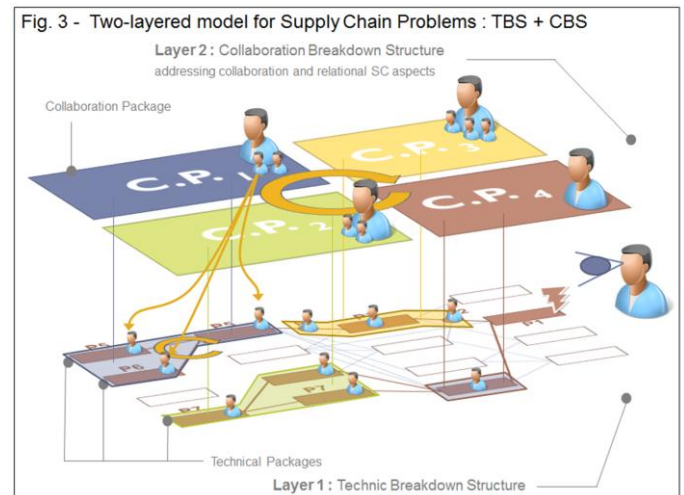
Fig. 3 - Two-layered model for Supply Chain Problems : TBS + CBS

Layer 2 : Collaboration Breakdown Structure
addressing collaboration and relational SC aspects

Collaboration Package

C.P. 1
C.P. 3
C.P. 2
C.P. 4

P5
P6
P4
P3
P1
P7
P2

Technical Packages

Layer 1 : Technic Breakdown Structure